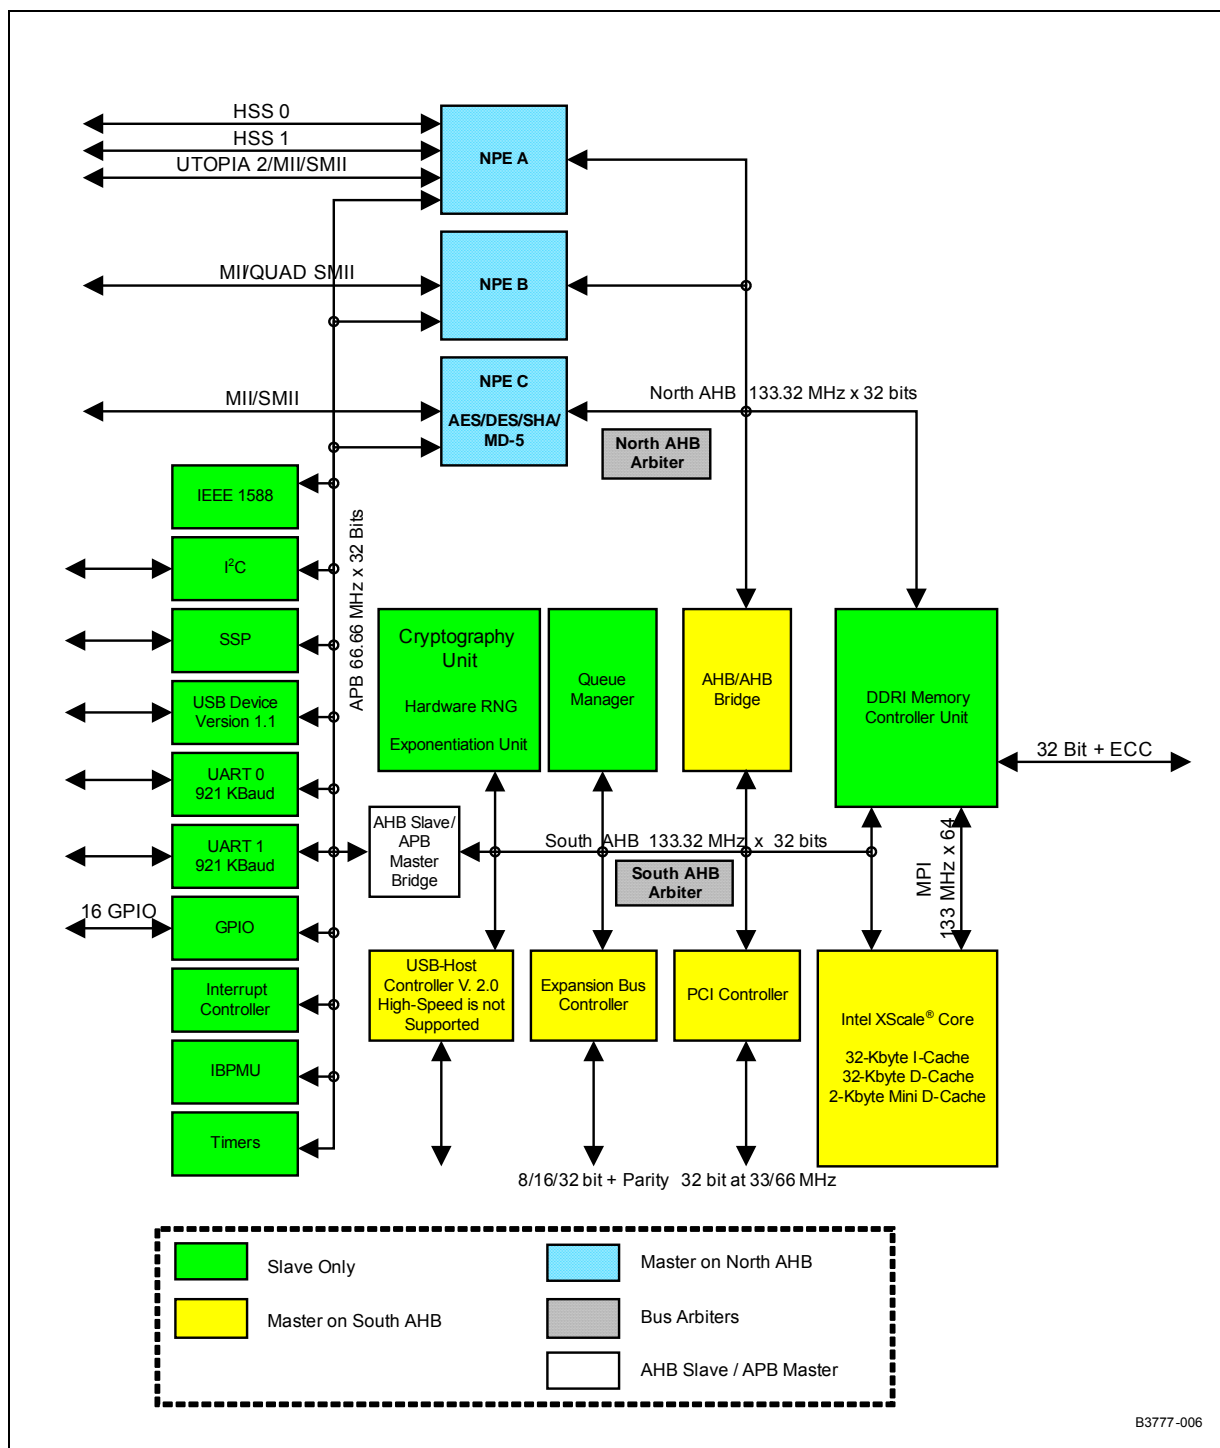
HSS 0
HSS 1
UTOPIA 2/MII/SMII
NPE A
MII/QUAD SMII
NPE B
MII/SMII
NPE C
AES/DES/SHA/ MD-5
North AHB 133.32 MHz x 32 bits
North AHB Arbiter
IEEE 1588
$I^2C$
SSP
USB Device Version 1.1
UART 0 921 KBaud
UART 1 921 KBaud
16 GPIO
GPIO
Interrupt Controller
IBPMU
Timers
APB 66.66 MHz x 32 Bits
Cryptography Unit
Hardware RNG
Exponentiation Unit
Queue Manager
AHB/AHB Bridge
DDRI Memory Controller Unit
32 Bit + ECC
AHB Slave/ APB Master Bridge
South AHB 133.32 MHz x 32 bits
South AHB Arbiter
MPI
133 MHz x 64
USB-Host Controller V. 2.0 High-Speed is not Supported
Expansion Bus Controller
PCI Controller
Intel XScale® Core
32-Kbyte I-Cache
32-Kbyte D-Cache
2-Kbyte Mini D-Cache
8/16/32 bit + Parity
32 bit at 33/66 MHz
Slave Only
Master on North AHB
Master on South AHB
Bus Arbiters
AHB Slave / APB Master
B3777-006